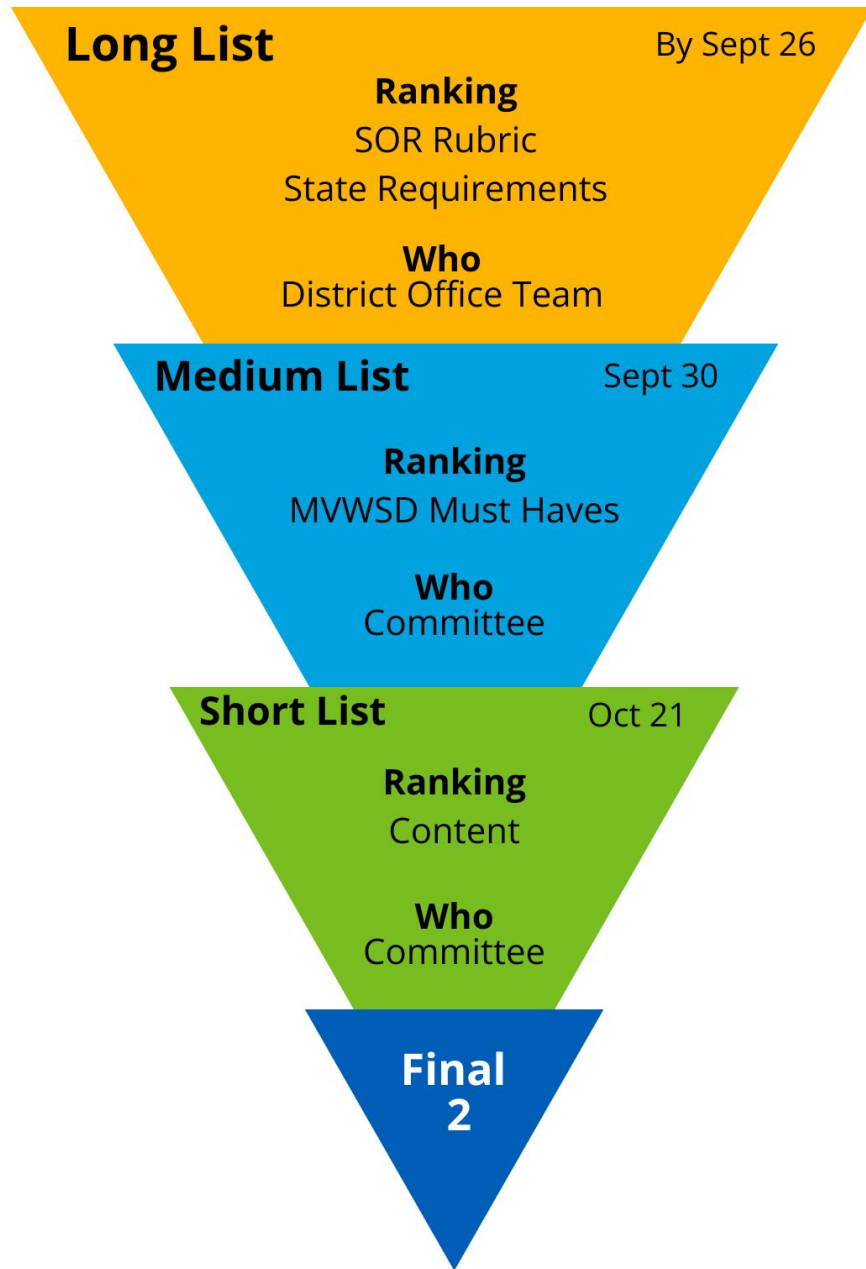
Long List
By Sept 26
Ranking
SOR Rubric
State Requirements
Who
District Office Team

Medium List
Sept 30
Ranking
MVWSD Must Haves
Who
Committee

Short List
Oct 21
Ranking
Content
Who
Committee

Final
2